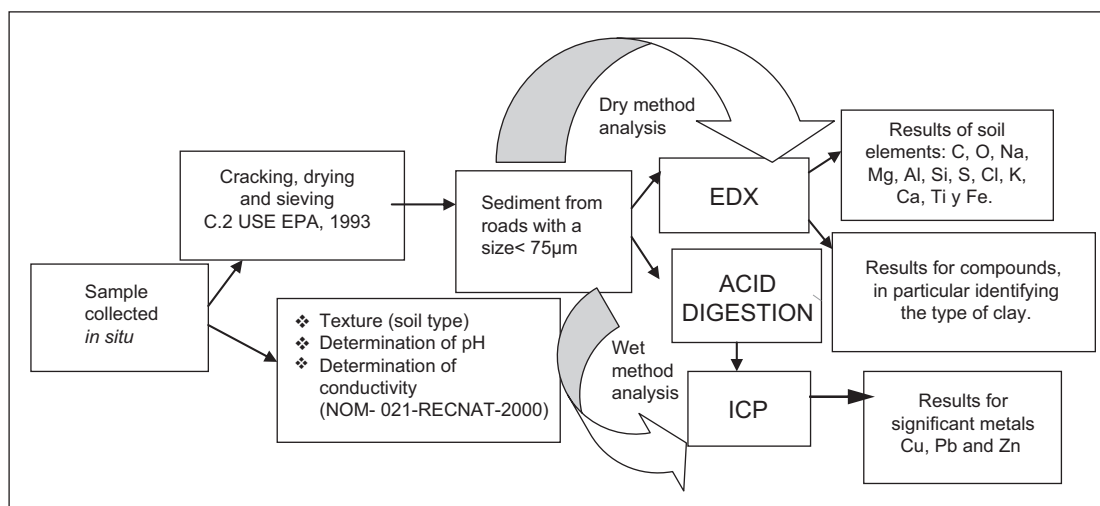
Sample collected *in situ*

Cracking, drying and sieving C.2 USE EPA, 1993

❖ Texture (soil type)
❖ Determination of pH
❖ Determination of conductivity (NOM- 021-RECNAT-2000)

Sediment from roads with a size< 75μm

Dry method analysis

Wet method analysis

EDX

ACID DIGESTION

ICP

Results of soil elements: C, O, Na, Mg, Al, Si, S, Cl, K, Ca, Ti y Fe.

Results for compounds, in particular identifying the type of clay.

Results for significant metals Cu, Pb and Zn